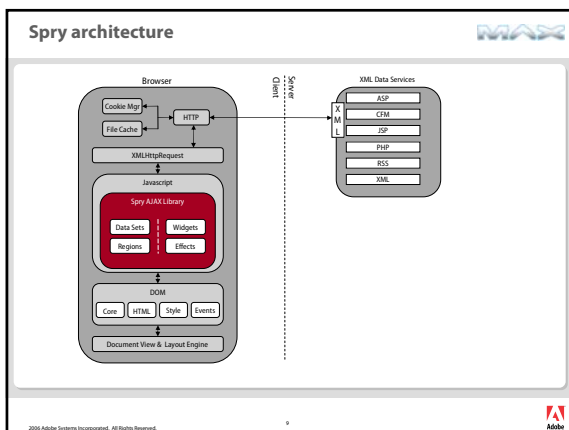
Spry architecture

MAX

Browser

Cookie Mgr

File Cache

HTTP

XMLHttpRequest

Javascript

Spry AJAX Library

Data Sets

Regions

Widgets

Effects

DOM

Core

HTML

Style

Events

Document View & Layout Engine

Client

Server

X
M
L

XML Data Services

ASP

CFM

JSP

PHP

RSS

XML

2006 Adobe Systems Incorporated. All Rights Reserved.

9

Adobe